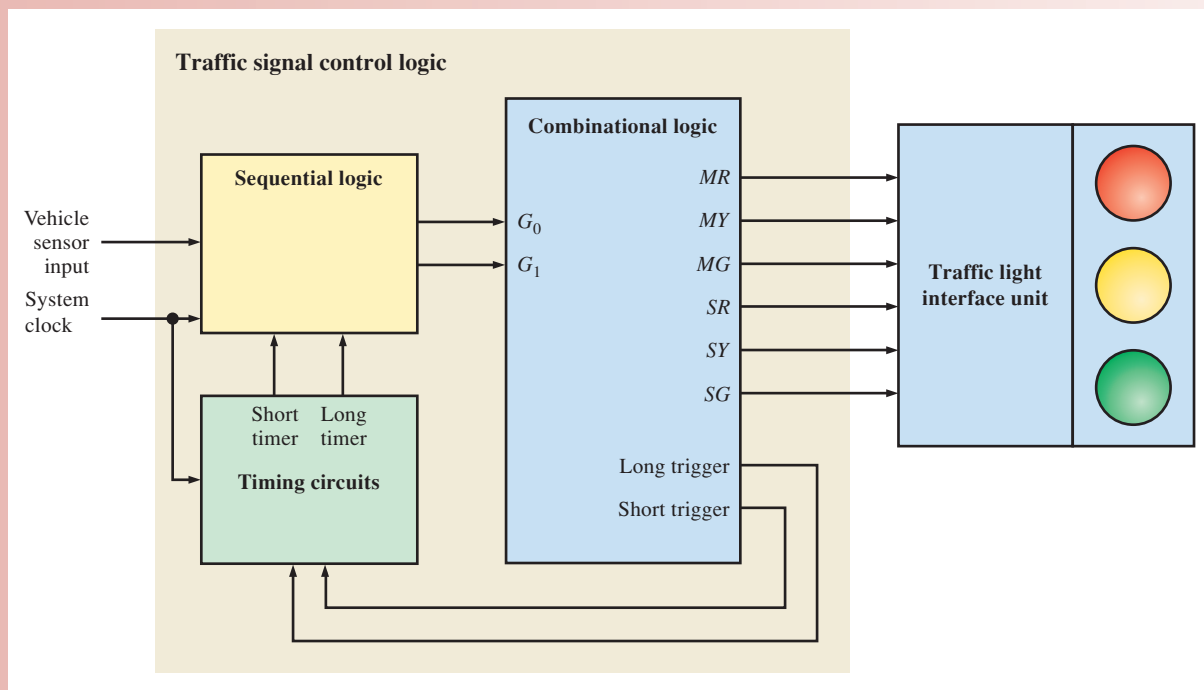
Traffic signal control logic

Sequential logic

Vehicle sensor input

System clock

Short timer

Long timer

Timing circuits

Combinational logic

$G_0$

$G_1$

$MR$

$MY$

$MG$

$SR$

$SY$

$SG$

Long trigger

Short trigger

Traffic light interface unit